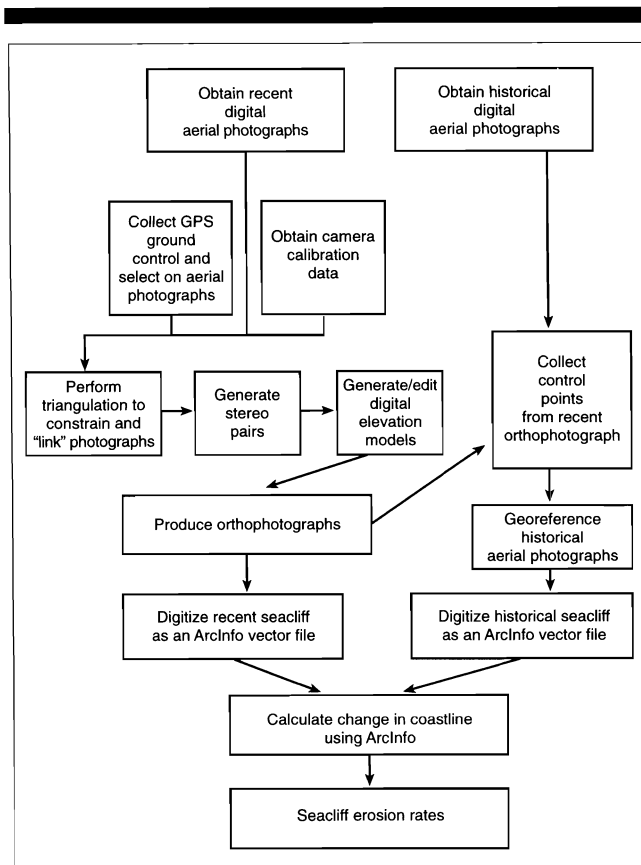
Obtain recent digital aerial photographs

Obtain historical digital aerial photographs

Collect GPS ground control and select on aerial photographs

Obtain camera calibration data

Perform triangulation to constrain and "link" photographs

Generate stereo pairs

Generate/edit digital elevation models

Collect control points from recent orthophotograph

Produce orthophotographs

Georeference historical aerial photographs

Digitize recent seacliff as an ArcInfo vector file

Digitize historical seacliff as an ArcInfo vector file

Calculate change in coastline using ArcInfo

Seacliff erosion rates